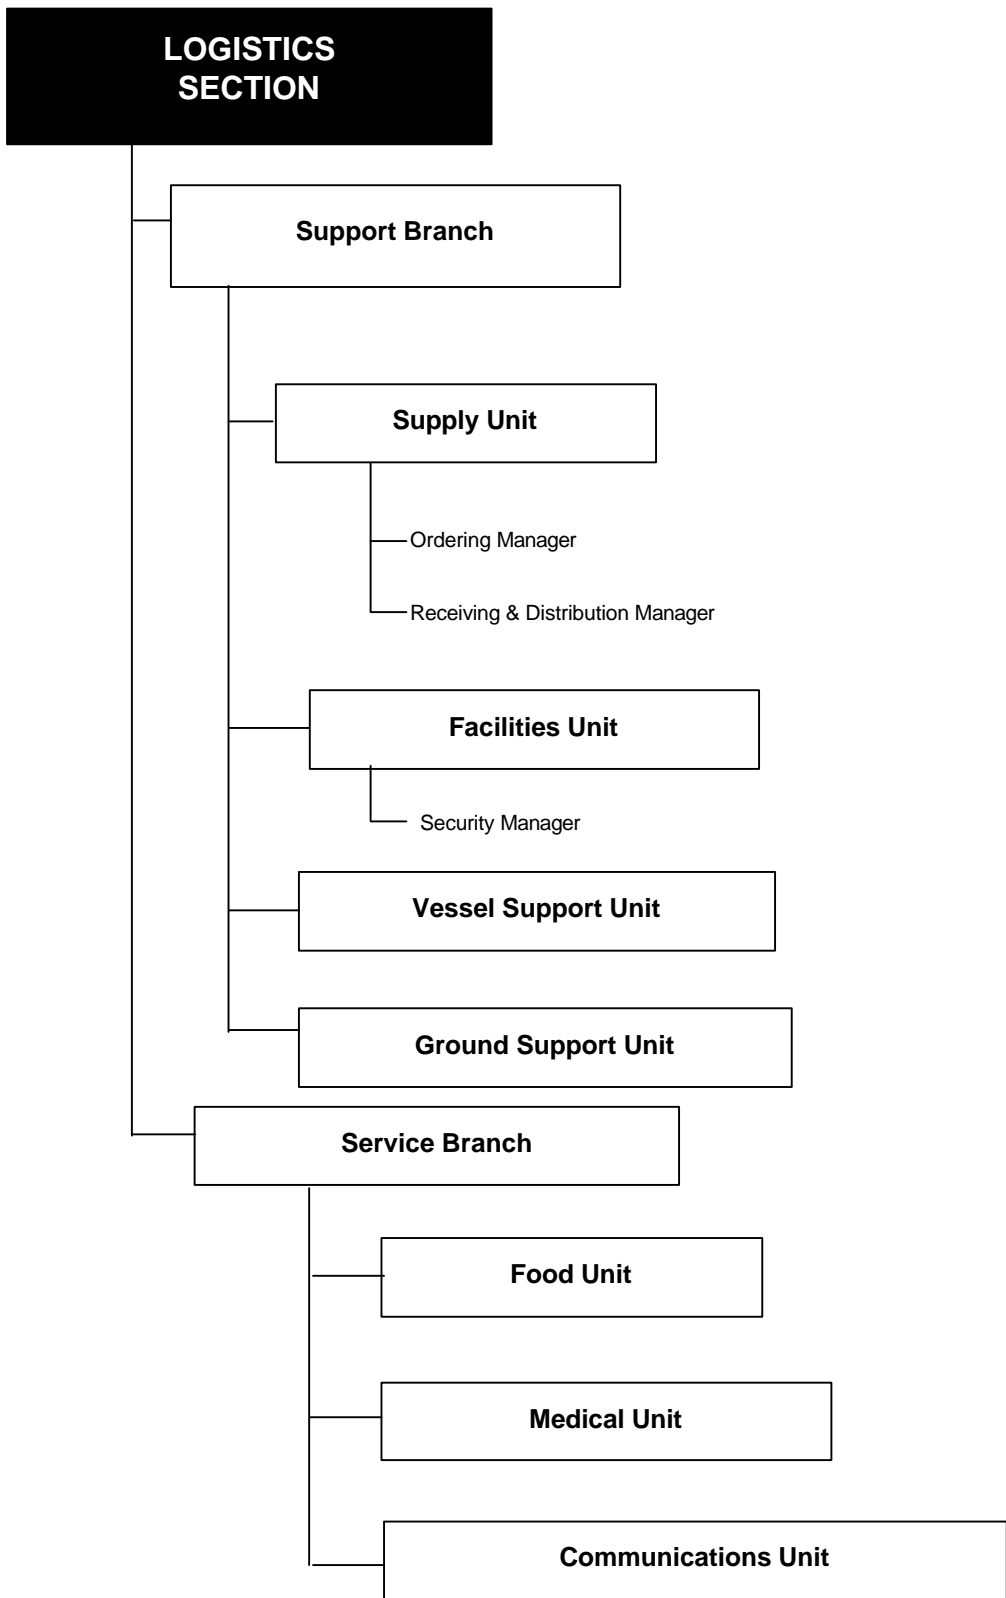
LOGISTICS SECTION

Support Branch

Supply Unit

Ordering Manager

Receiving & Distribution Manager

Facilities Unit

Security Manager

Vessel Support Unit

Ground Support Unit

Service Branch

Food Unit

Medical Unit

Communications Unit